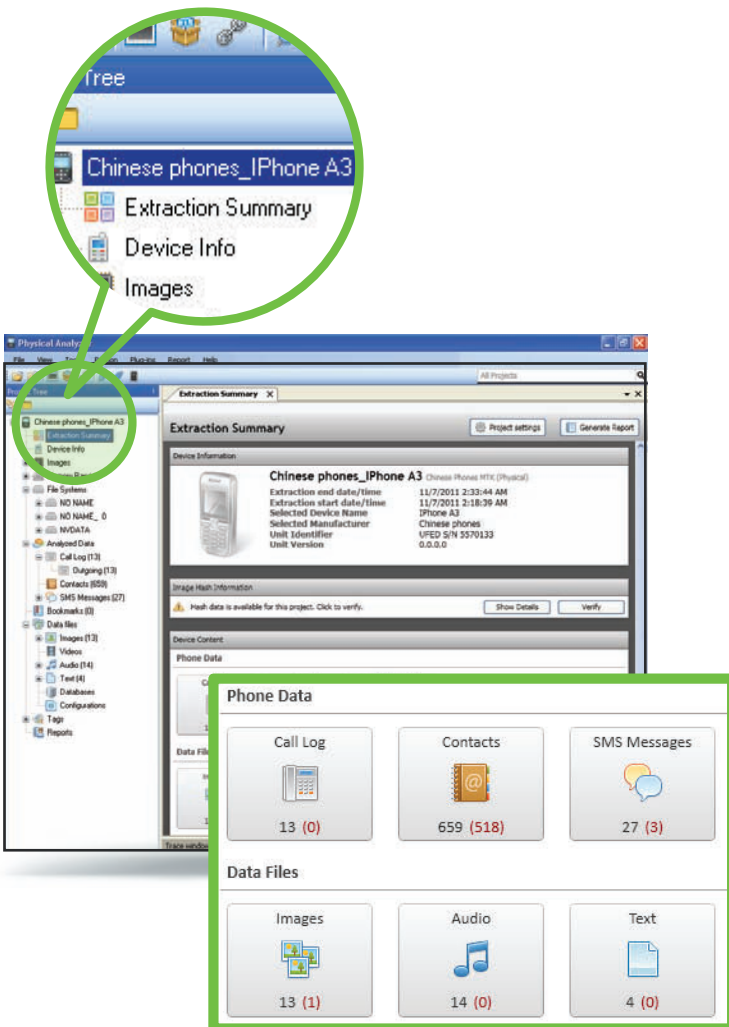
Tree

Chinese phones_IPhone A3
Extraction Summary
Device Info
Images

Physical Analy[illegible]
File View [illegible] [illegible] Plug-ins Report Help
All Projects

Chinese phones_IPhone A3
Extraction Summary
Device Info
Images
File Systems
NO NAME
NO NAME_ 0
NVDATA
Analyzed Data
Call Log (13)
Outgoing (13)
Contacts (659)
SMS Messages (27)
Bookmarks (0)
Data files
Images (13)
Videos
Audio (14)
Text (4)
Databases
Configurations
Tags
Reports

Extraction Summary

Extraction Summary
Project settings
Generate Report

Device Information
Chinese phones_IPhone A3 Chinese Phones MTK (Physical)
Extraction end date/time 11/7/2011 2:33:44 AM
Extraction start date/time 11/7/2011 2:18:39 AM
Selected Device Name IPhone A3
Selected Manufacturer Chinese phones
Unit Identifier UFED S/N 5570133
Unit Version 0.0.0.0

Image Hash Information
Hash data is available for this project. Click to verify.
Show Details
Verify

Device Content
Phone Data
Data Files
Trace window

Phone Data
Call Log
13 (0)
Contacts
659 (518)
SMS Messages
27 (3)

Data Files
Images
13 (1)
Audio
14 (0)
Text
4 (0)